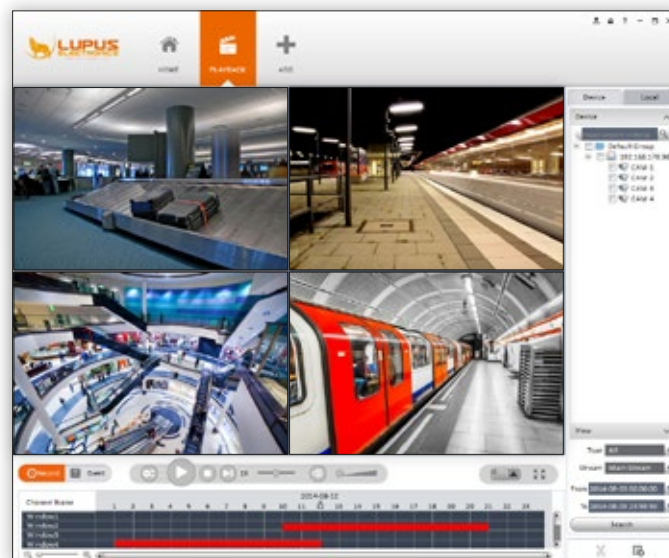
LUPUS ELECTRONICS

HOME

PLAYBACK

ADD

Device

Local

Device

Default Group

192.168.178.36

CAM 1

CAM 2

CAM 3

CAM 4

Filter

Type

All

Stream

Main Stream

From

2014-08-15 00:00:00

To

2014-08-15 23:59:59

Search

Record

Event

1X

Channel Name

2014-08-12

1 2 3 4 5 6 7 8 9 10 11 12 13 14 15 16 17 18 19 20 21 22 23

Window1

Window2

Window3

Window4